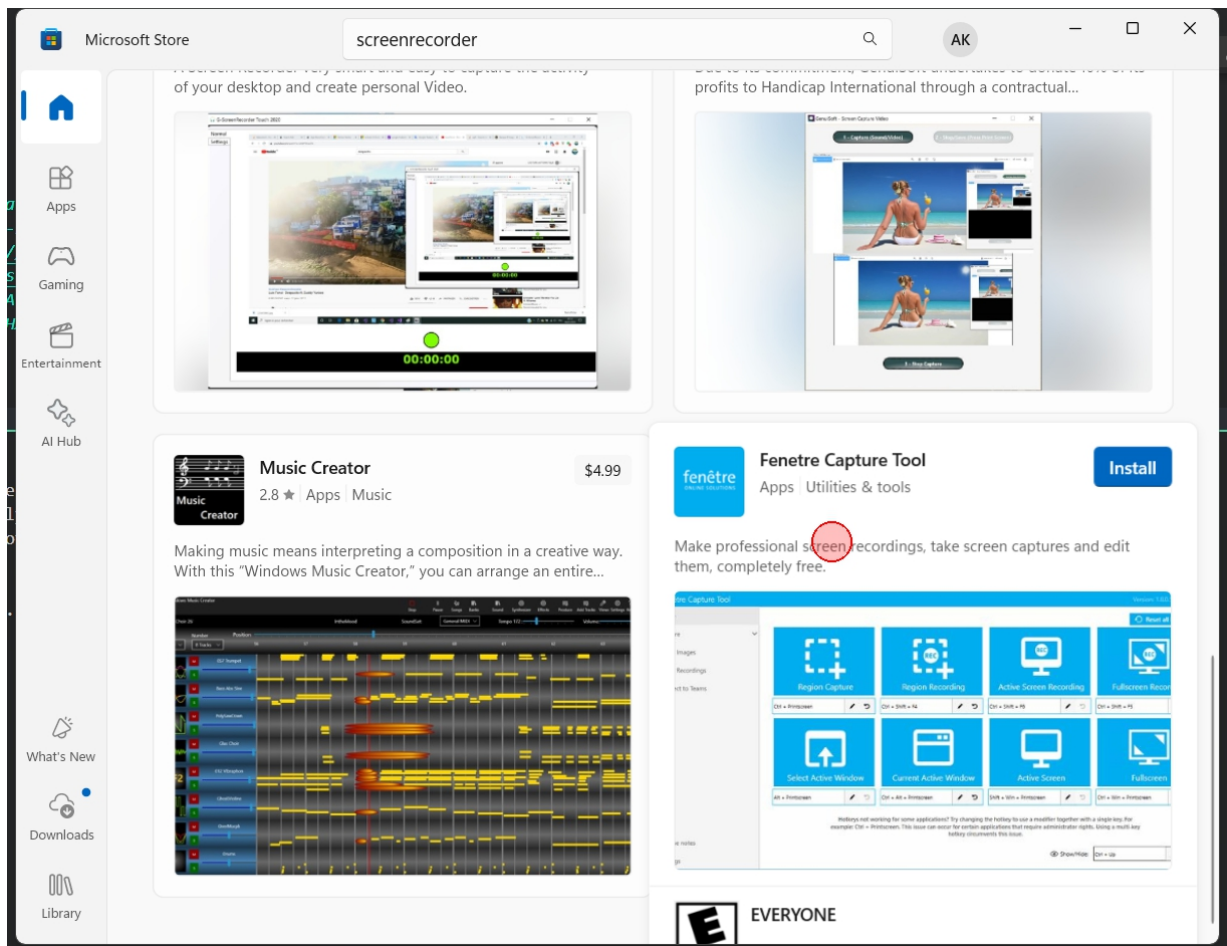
Microsoft Store

screenrecorder

AK

Apps

Gaming

Entertainment

AI Hub

What's New

Downloads

Library

of your desktop and create personal Video.

00:00:00

profits to Handicap International through a contractual...

Music Creator

Music Creator

$4.99

2.8 ★ Apps Music

Making music means interpreting a composition in a creative way. With this "Windows Music Creator," you can arrange an entire...

fenêtre

Fenetre Capture Tool

Apps Utilities & tools

Install

Make professional screen recordings, take screen captures and edit them, completely free.

Region Capture

Region Recording

Active Screen Recording

Select Active Window

Current Active Window

Active Screen

Fullscreen

EVERYONE